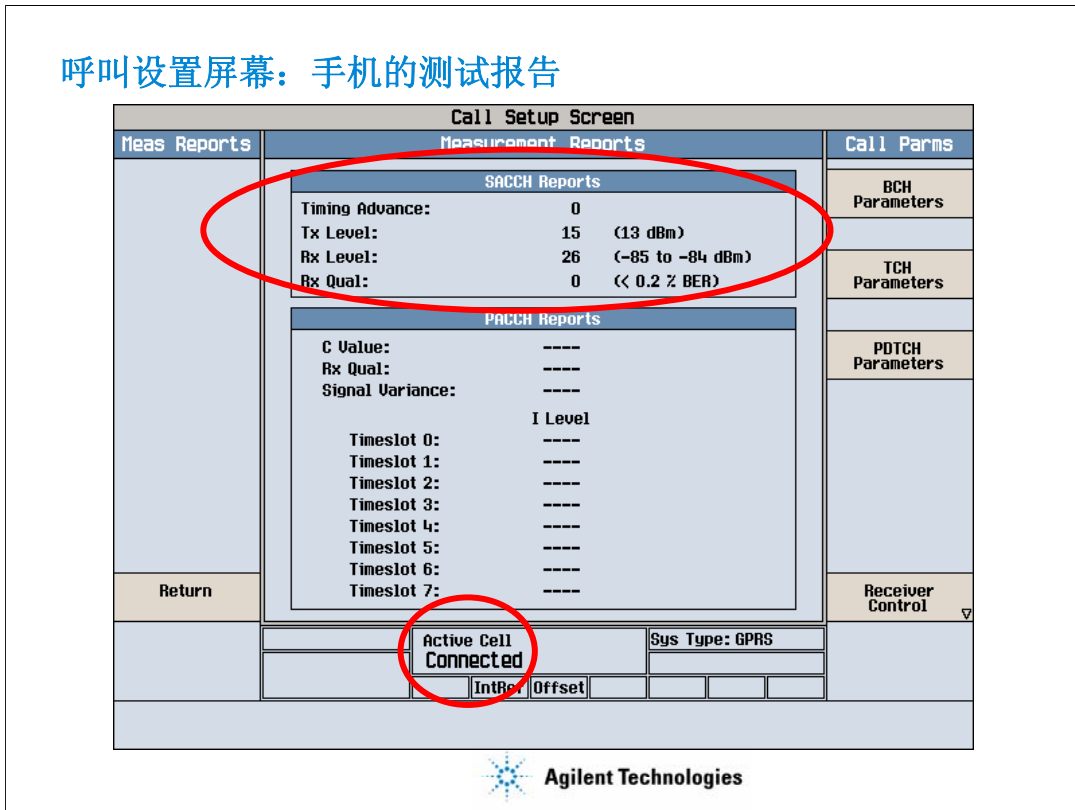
呼叫设置屏幕：手机的测试报告

Call Setup Screen

Meas Reports

Measurement Reports

Call Parms

SACCH Reports

| | | |
|---|---|---|
| Timing Advance: | 0 | |
| Tx Level: | 15 | (13 dBm) |
| Rx Level: | 26 | (-85 to -84 dBm) |
| Rx Qual: | 0 | (< 0.2 % BER) |

BCH Parameters

TCH Parameters

PACCH Reports

| | |
|---|---|
| C Value: | ---- |
| Rx Qual: | ---- |
| Signal Variance: | ---- |

PDTCH Parameters

I Level

| | |
|---|---|
| Timeslot 0: | ---- |
| Timeslot 1: | ---- |
| Timeslot 2: | ---- |
| Timeslot 3: | ---- |
| Timeslot 4: | ---- |
| Timeslot 5: | ---- |
| Timeslot 6: | ---- |
| Timeslot 7: | ---- |

Return

Receiver Control

Active Cell
Connected

Sys Type: GPRS

IntRef Offset

Agilent Technologies